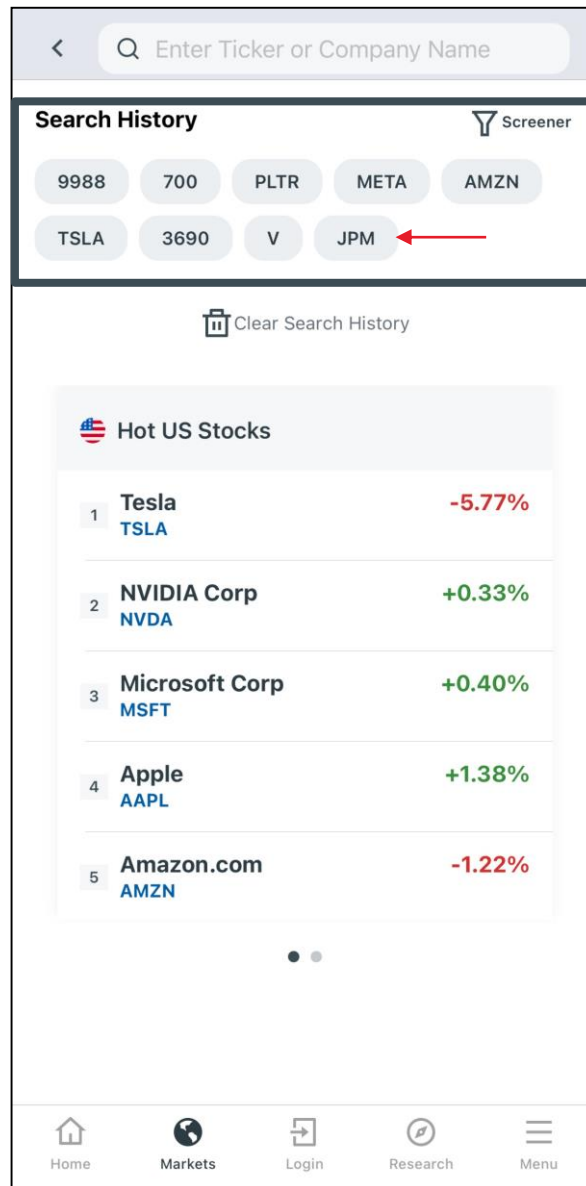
Enter Ticker or Company Name

Search History

Screener

9988 700 PLTR META AMZN

TSLA 3690 V JPM

Clear Search History

Hot US Stocks

1 Tesla
TSLA
-5.77%

2 NVIDIA Corp
NVDA
+0.33%

3 Microsoft Corp
MSFT
+0.40%

4 Apple
AAPL
+1.38%

5 Amazon.com
AMZN
-1.22%

Home Markets Login Research Menu